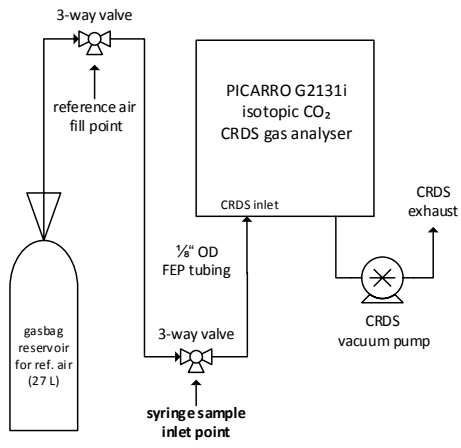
3-way valve

reference air fill point

PICARRO G2131i isotopic $CO_2$ CRDS gas analyser

CRDS inlet

CRDS exhaust

⅛" OD FEP tubing

gasbag reservoir for ref. air (27 L)

3-way valve

CRDS vacuum pump

syringe sample inlet point